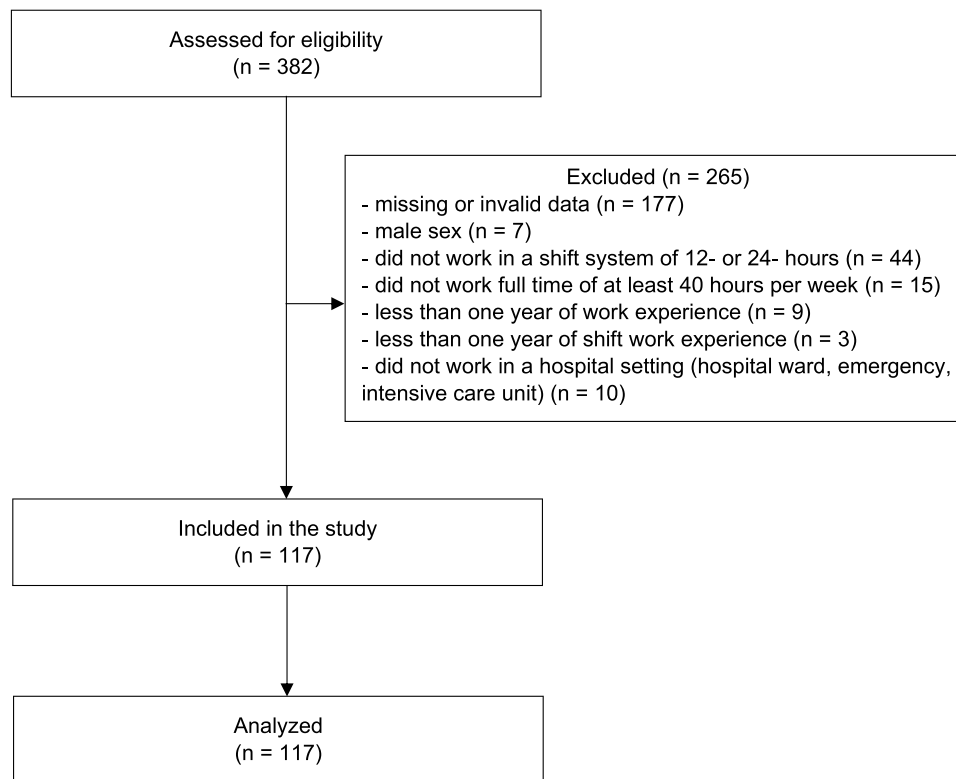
Assessed for eligibility
(n = 382)

Excluded (n = 265)
- missing or invalid data (n = 177)
- male sex (n = 7)
- did not work in a shift system of 12- or 24- hours (n = 44)
- did not work full time of at least 40 hours per week (n = 15)
- less than one year of work experience (n = 9)
- less than one year of shift work experience (n = 3)
- did not work in a hospital setting (hospital ward, emergency, intensive care unit) (n = 10)

Included in the study
(n = 117)

Analyzed
(n = 117)